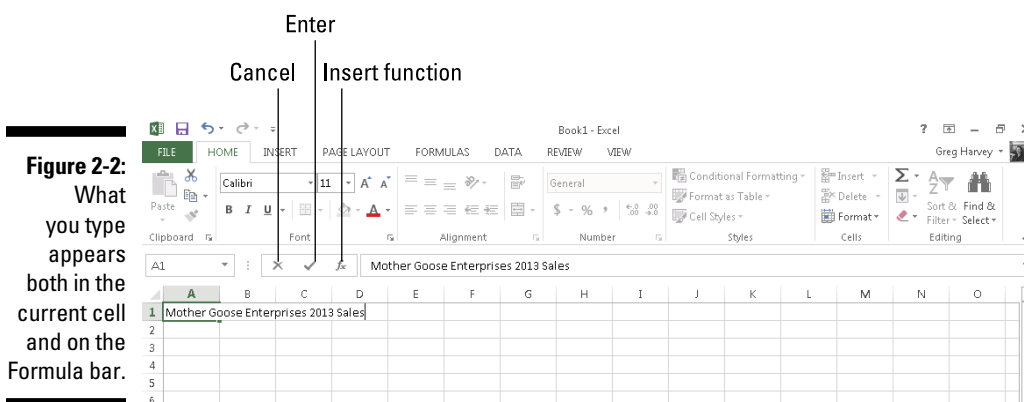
Enter

Cancel

Insert function

Figure 2-2: What you type appears both in the current cell and on the Formula bar.

Book1 - Excel

?

FILE HOME INSERT PAGE LAYOUT FORMULAS DATA REVIEW VIEW

Greg Harvey

Paste

Clipboard

Calibri

11

B I U

Font

Alignment

General

$ - % ,

Number

Conditional Formatting

Format as Table

Cell Styles

Styles

Insert

Delete

Format

Cells

Sort & Filter

Find & Select

Editing

A1

Mother Goose Enterprises 2013 Sales

| | A | B | C | D | E | F | G | H | I | J | K | L | M | N | O |
|---|---|---|---|---|---|---|---|---|---|---|---|---|---|---|---|
| 1 | Mother Goose Enterprises 2013 Sales | | | | | | | | | | | | | | |
| 2 | | | | | | | | | | | | | | | |
| 3 | | | | | | | | | | | | | | | |
| 4 | | | | | | | | | | | | | | | |
| 5 | | | | | | | | | | | | | | | |
| 6 | | | | | | | | | | | | | | | |